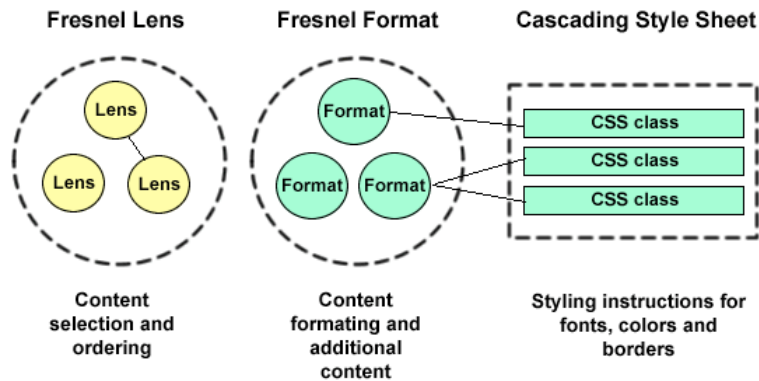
Fresnel Lens

Lens

Lens

Lens

Content selection and ordering

Fresnel Format

Format

Format

Format

Content formating and additional content

Cascading Style Sheet

CSS class

CSS class

CSS class

Styling instructions for fonts, colors and borders